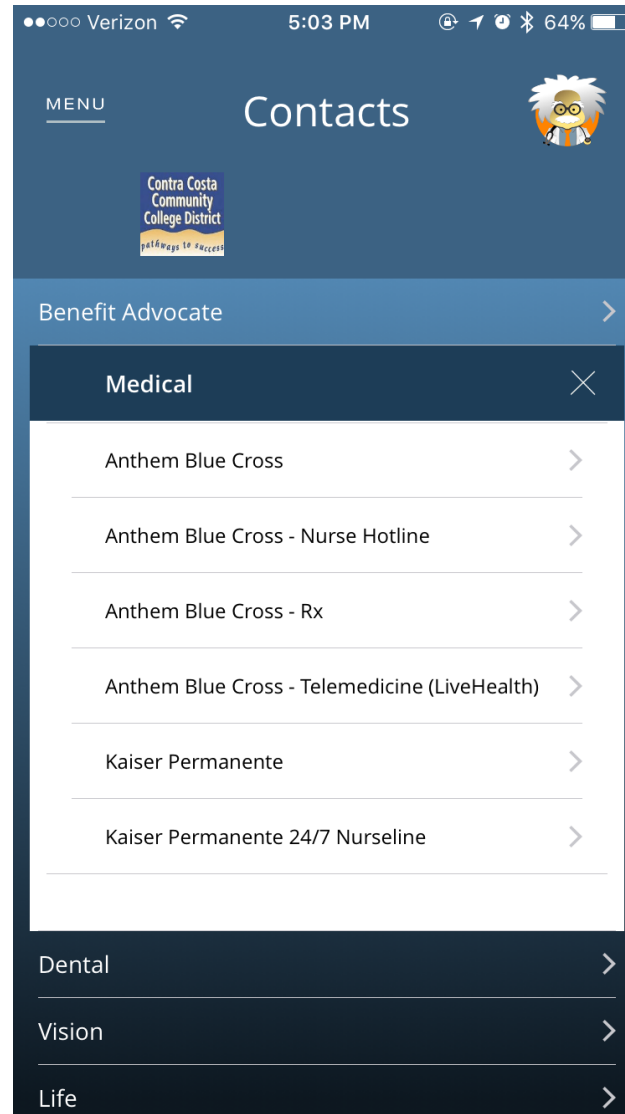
●●○○○ Verizon 5:03 PM 64%

MENU

Contacts

Contra Costa Community College District
pathways to success

Benefit Advocate

Medical

Anthem Blue Cross

Anthem Blue Cross - Nurse Hotline

Anthem Blue Cross - Rx

Anthem Blue Cross - Telemedicine (LiveHealth)

Kaiser Permanente

Kaiser Permanente 24/7 Nurseline

Dental

Vision

Life